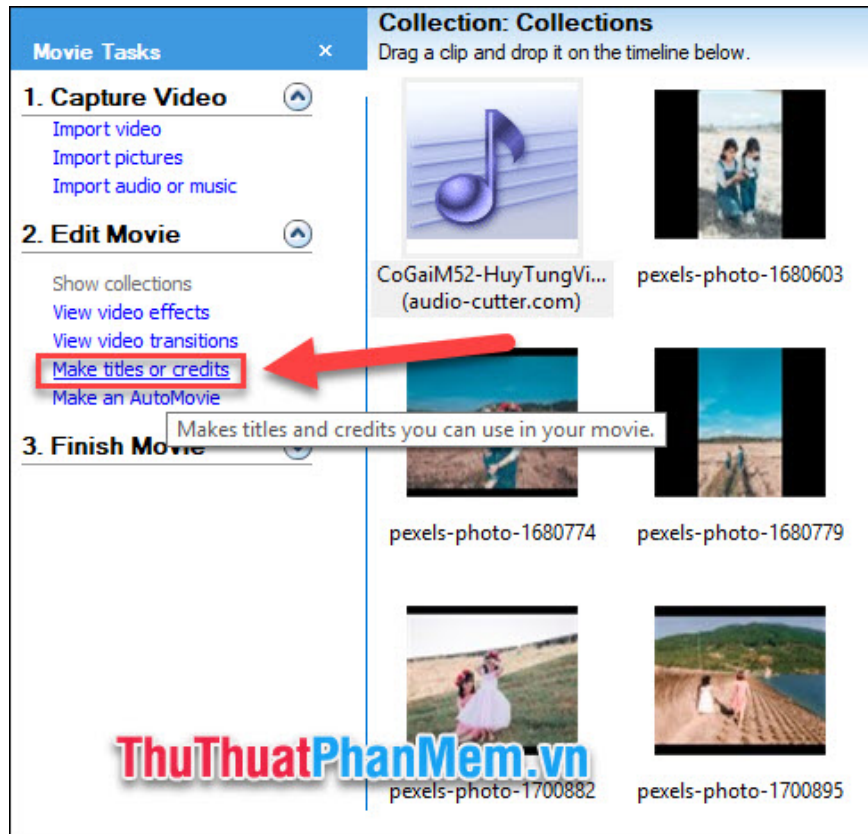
Movie Tasks ×

1. Capture Video

Import video

Import pictures

Import audio or music

2. Edit Movie

Show collections

View video effects

View video transitions

Make titles or credits

Make an AutoMovie

Makes titles and credits you can use in your movie.

3. Finish Movie

Collection: Collections

Drag a clip and drop it on the timeline below.

CoGaiM52-HuyTungVi... (audio-cutter.com)

pexels-photo-1680603

pexels-photo-1680774

pexels-photo-1680779

pexels-photo-1700882

pexels-photo-1700895

ThuThuatPhanMem.vn